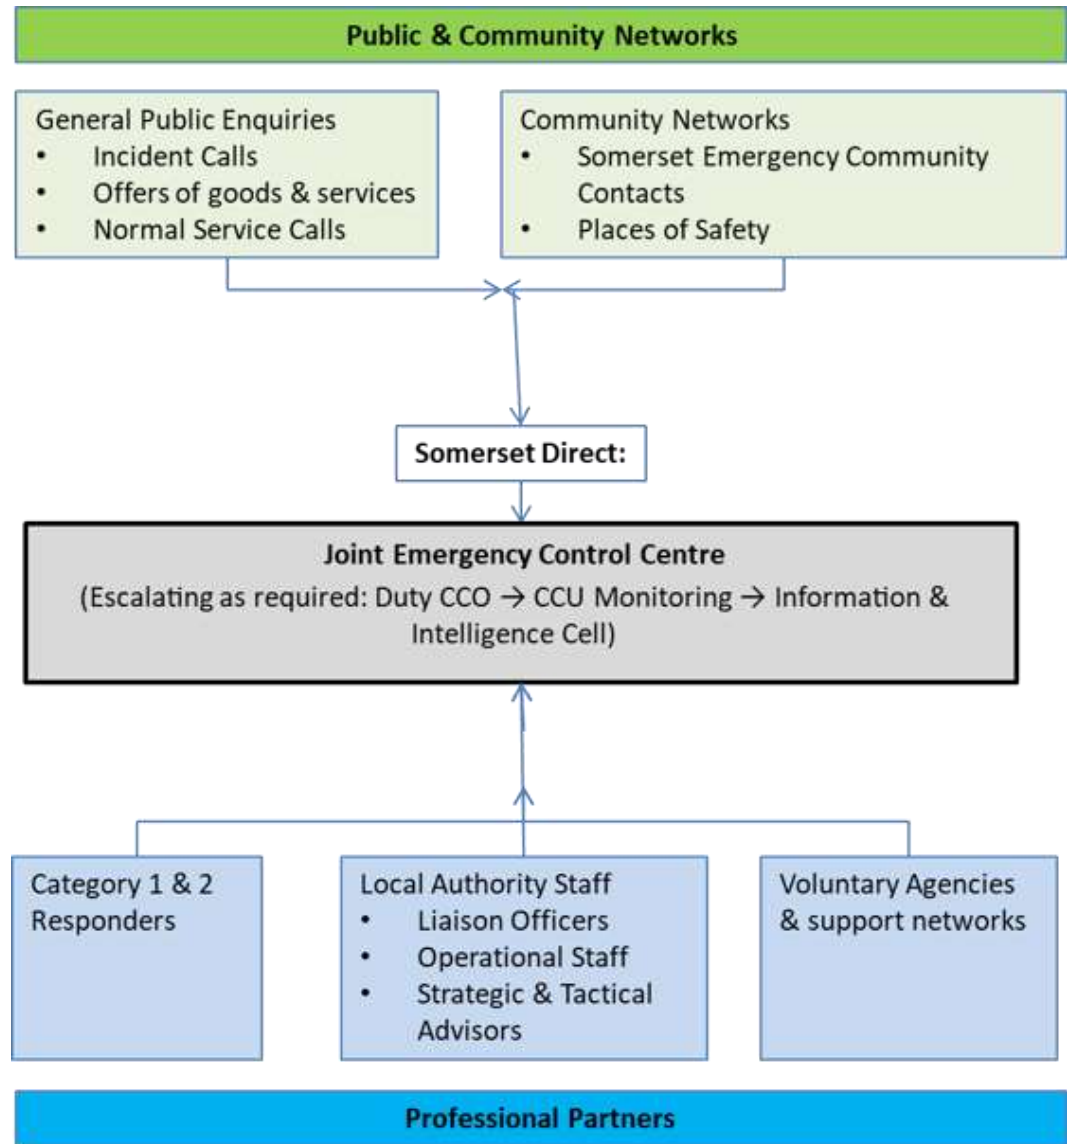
Public & Community Networks

General Public Enquiries
- Incident Calls
- Offers of goods & services
- Normal Service Calls

Community Networks
- Somerset Emergency Community Contacts
- Places of Safety

Somerset Direct:

Joint Emergency Control Centre
(Escalating as required: Duty CCO → CCU Monitoring → Information & Intelligence Cell)

Category 1 & 2 Responders

Local Authority Staff
- Liaison Officers
- Operational Staff
- Strategic & Tactical Advisors

Voluntary Agencies & support networks

Professional Partners